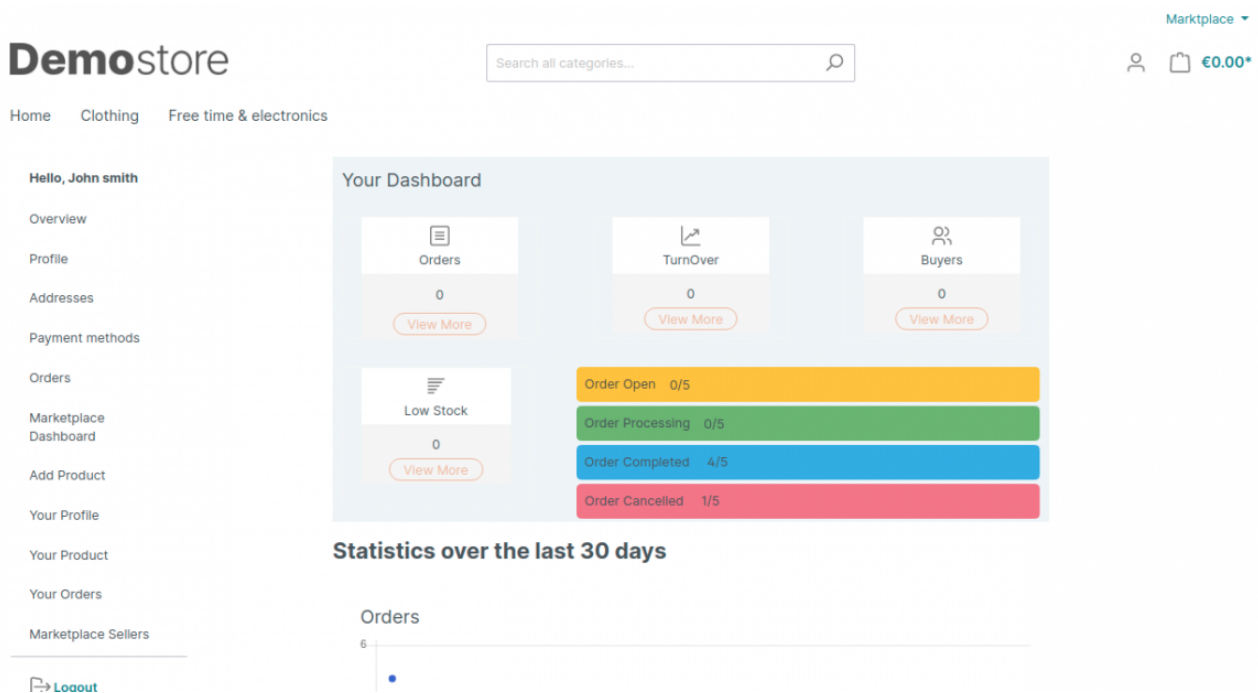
Marktplace

Demostore

Search all categories...

€0.00*

Home Clothing Free time & electronics

Hello, John smith

Overview

Profile

Addresses

Payment methods

Orders

Marketplace Dashboard

Add Product

Your Profile

Your Product

Your Orders

Marketplace Sellers

Logout

Your Dashboard

Orders
0
View More

TurnOver
0
View More

Buyers
0
View More

Low Stock
0
View More

Order Open 0/5

Order Processing 0/5

Order Completed 4/5

Order Cancelled 1/5

Statistics over the last 30 days

Orders

6